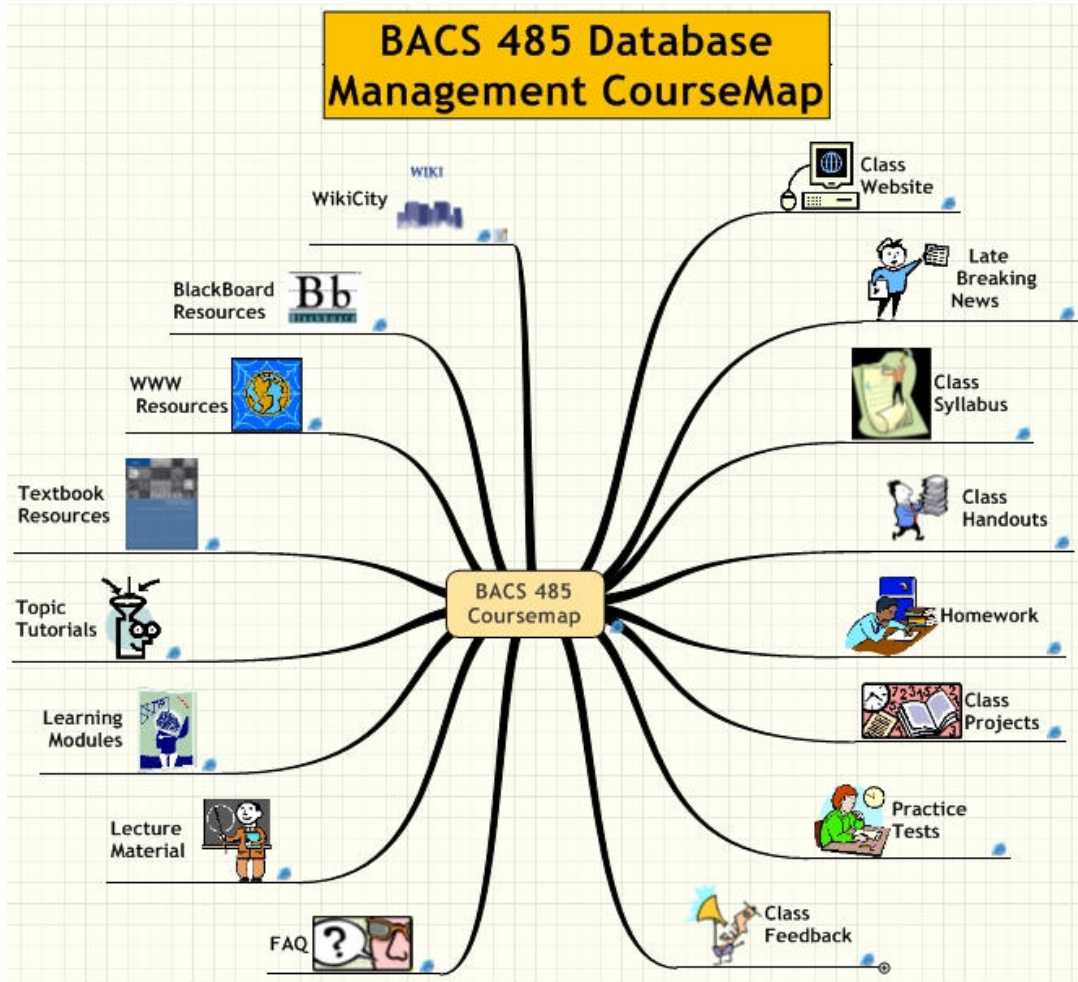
BACS 485 Database Management CourseMap

BACS 485 Coursemap

WIKI

WikiCity

BlackBoard Resources

Bb

WWW Resources

Textbook Resources

Topic Tutorials

Learning Modules

Lecture Material

FAQ

Class Website

Late Breaking News

Class Syllabus

Class Handouts

Homework

Class Projects

Practice Tests

Class Feedback